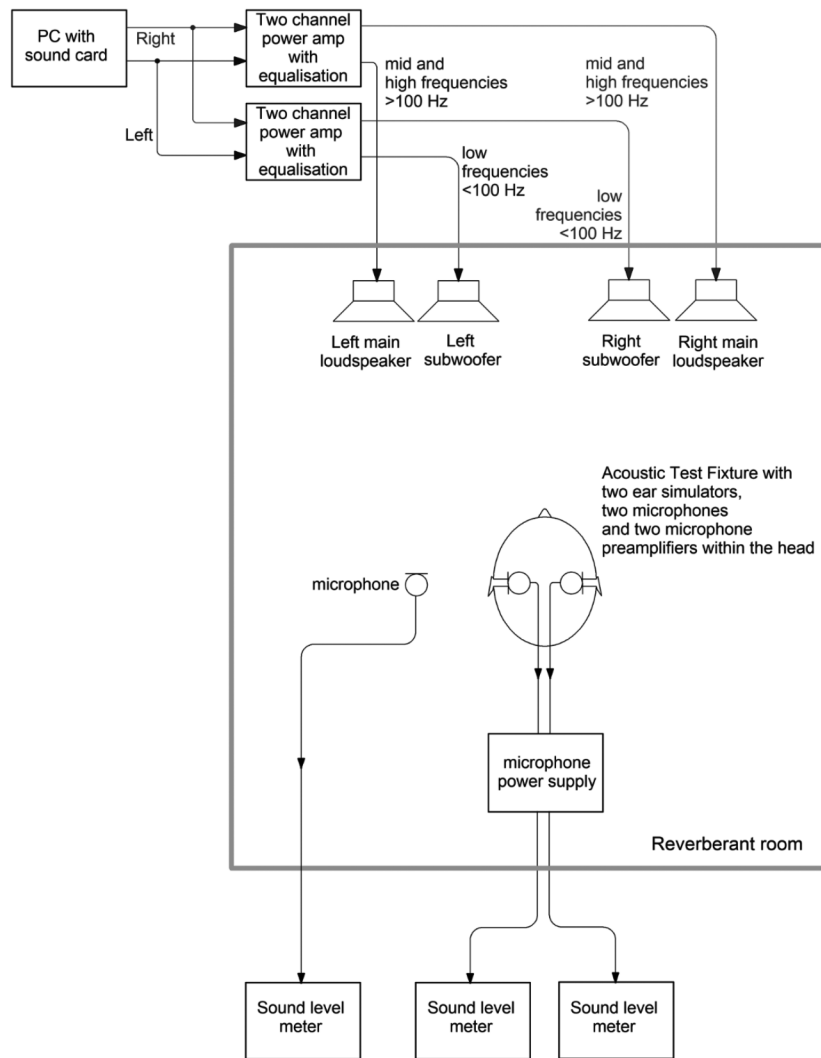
PC with sound card

Right

Left

Two channel power amp with equalisation

Two channel power amp with equalisation

mid and high frequencies >100 Hz

mid and high frequencies >100 Hz

low frequencies <100 Hz

low frequencies <100 Hz

Left main loudspeaker

Left subwoofer

Right subwoofer

Right main loudspeaker

Acoustic Test Fixture with two ear simulators, two microphones and two microphone preamplifiers within the head

microphone

microphone power supply

Reverberant room

Sound level meter

Sound level meter

Sound level meter